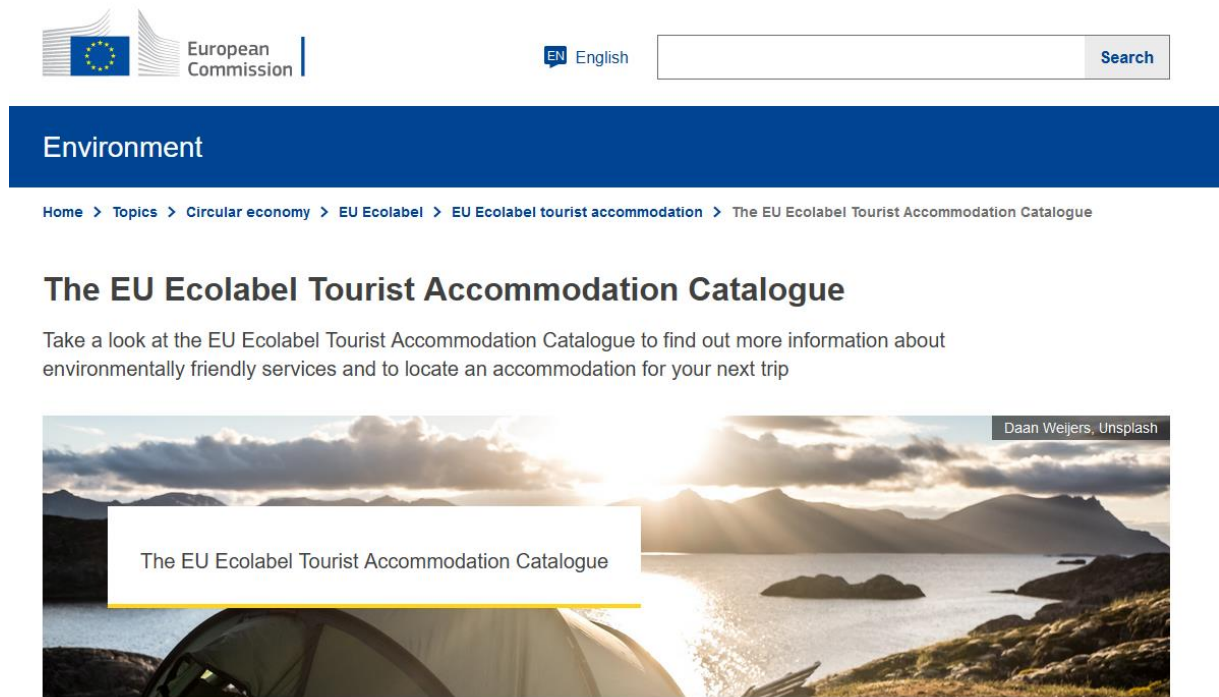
European Commission

EN English

Search

Environment

Home > Topics > Circular economy > EU Ecolabel > EU Ecolabel tourist accommodation > The EU Ecolabel Tourist Accommodation Catalogue

The EU Ecolabel Tourist Accommodation Catalogue

Take a look at the EU Ecolabel Tourist Accommodation Catalogue to find out more information about environmentally friendly services and to locate an accommodation for your next trip

Daan Weijers, Unsplash

The EU Ecolabel Tourist Accommodation Catalogue